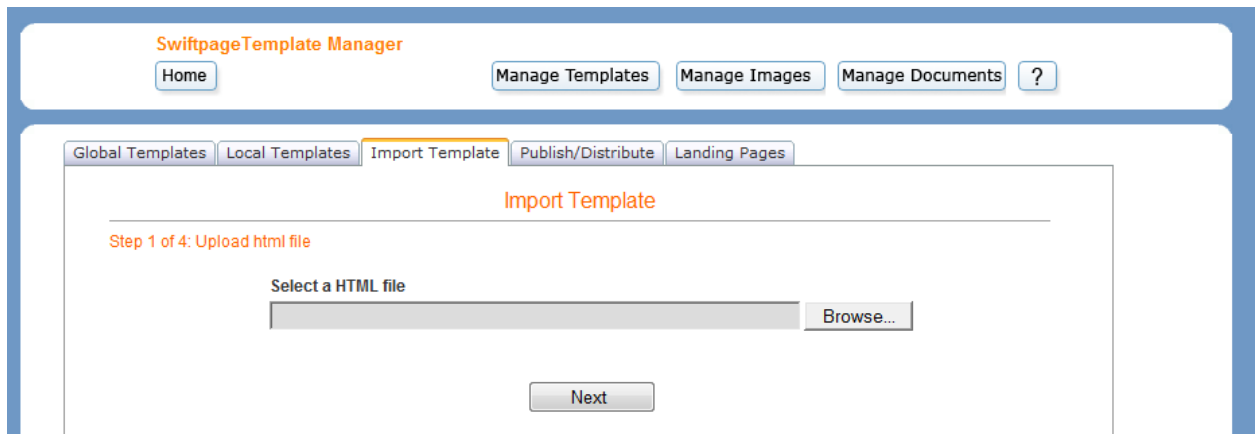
SwiftpageTemplate Manager

Home

Manage Templates

Manage Images

Manage Documents

?

Global Templates

Local Templates

Import Template

Publish/Distribute

Landing Pages

Import Template

Step 1 of 4: Upload html file

Select a HTML file

Browse...

Next